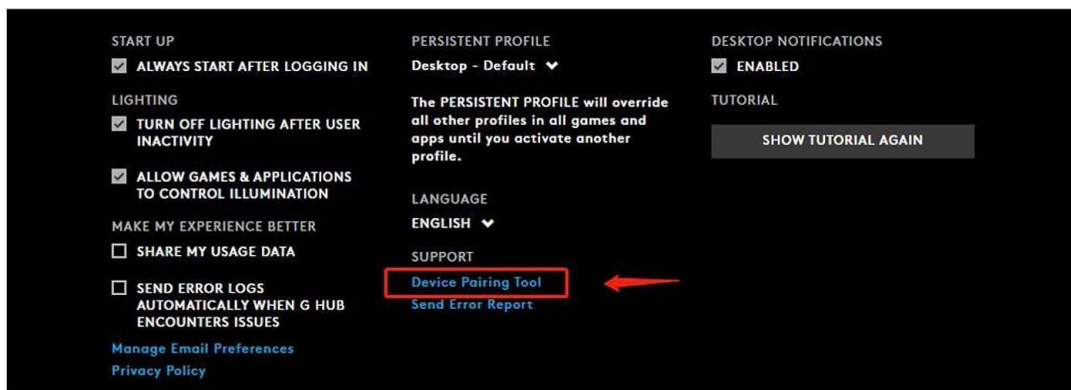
START UP

ALWAYS START AFTER LOGGING IN

LIGHTING

TURN OFF LIGHTING AFTER USER INACTIVITY

ALLOW GAMES & APPLICATIONS TO CONTROL ILLUMINATION

MAKE MY EXPERIENCE BETTER

SHARE MY USAGE DATA

SEND ERROR LOGS AUTOMATICALLY WHEN G HUB ENCOUNTERS ISSUES

Manage Email Preferences

Privacy Policy

PERSISTENT PROFILE

Desktop - Default

The PERSISTENT PROFILE will override all other profiles in all games and apps until you activate another profile.

LANGUAGE

ENGLISH

SUPPORT

Device Pairing Tool

Send Error Report

DESKTOP NOTIFICATIONS

ENABLED

TUTORIAL

SHOW TUTORIAL AGAIN